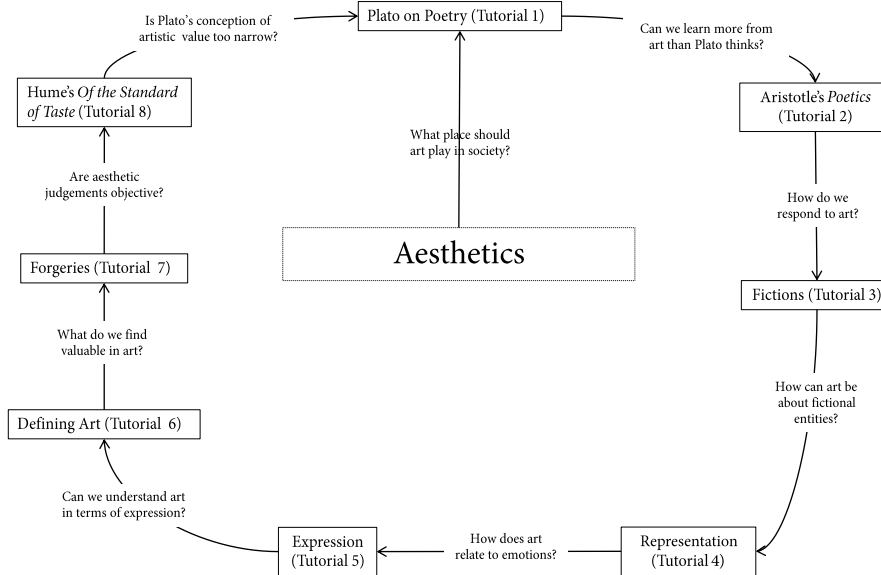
Plato on Poetry (Tutorial 1)

Can we learn more from art than Plato thinks?

Aristotle's *Poetics* (Tutorial 2)

How do we respond to art?

Fictions (Tutorial 3)

How can art be about fictional entities?

Representation (Tutorial 4)

How does art relate to emotions?

Expression (Tutorial 5)

Can we understand art in terms of expression?

Defining Art (Tutorial 6)

What do we find valuable in art?

Forgeries (Tutorial 7)

Are aesthetic judgements objective?

Hume's *Of the Standard of Taste* (Tutorial 8)

Is Plato's conception of artistic value too narrow?

What place should art play in society?

Aesthetics